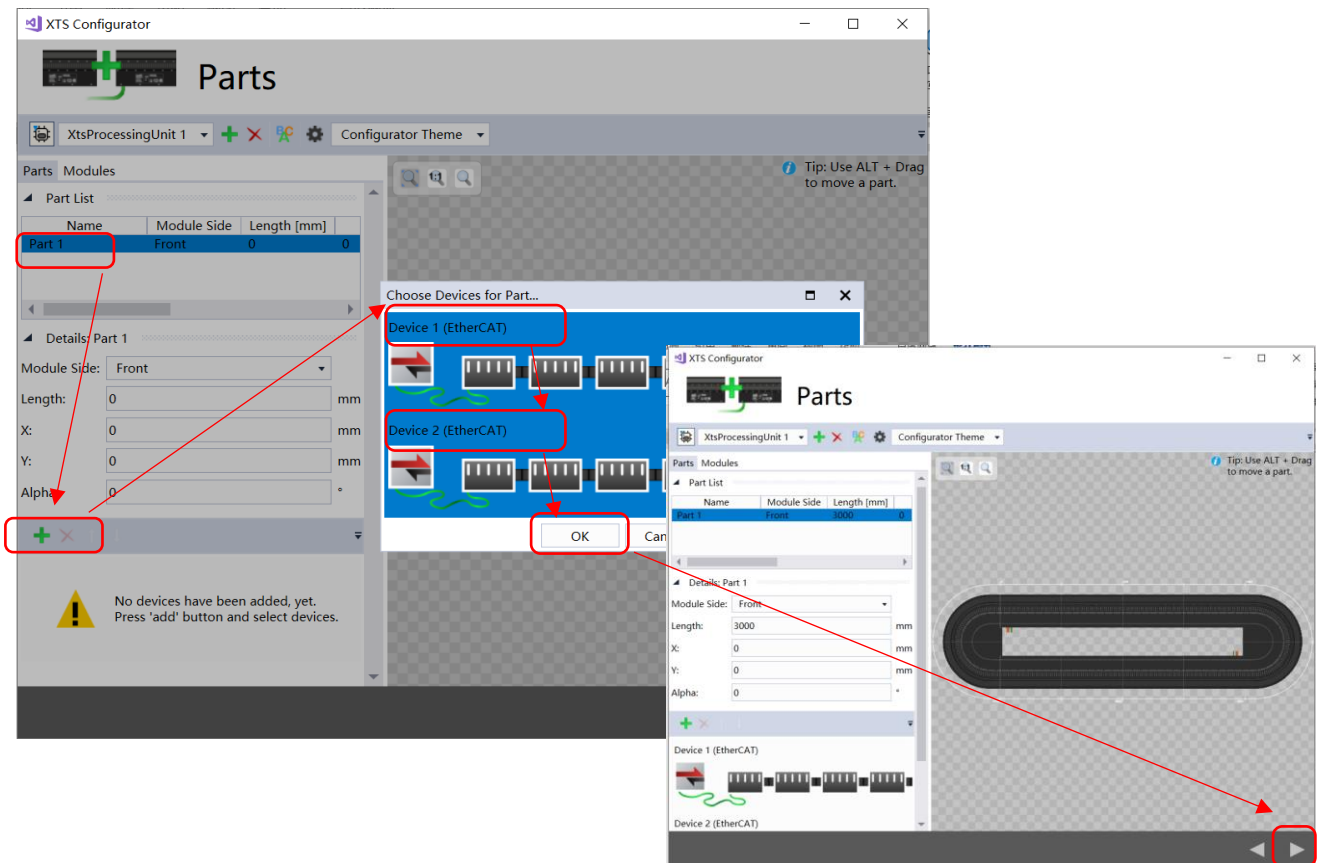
XTS Configurator

Parts

XtsProcessingUnit 1

Configurator Theme

Parts Modules

Tip: Use ALT + Drag to move a part.

Part List

| Name | Module Side | Length [mm] | |
|---|---|---|---|
| Part 1 | Front | 0 | 0 |

Details: Part 1

Module Side: Front

Length: 0 mm

X: 0 mm

Y: 0 mm

Alpha: 0 °

No devices have been added, yet. Press 'add' button and select devices.

Choose Devices for Part...

Device 1 (EtherCAT)

Device 2 (EtherCAT)

OK

Can

XTS Configurator

Parts

XtsProcessingUnit 1

Configurator Theme

Parts Modules

Tip: Use ALT + Drag to move a part.

Part List

| Name | Module Side | Length [mm] | |
|---|---|---|---|
| Part 1 | Front | 3000 | 0 |

Details: Part 1

Module Side: Front

Length: 3000 mm

X: 0 mm

Y: 0 mm

Alpha: 0 °

Device 1 (EtherCAT)

Device 2 (EtherCAT)